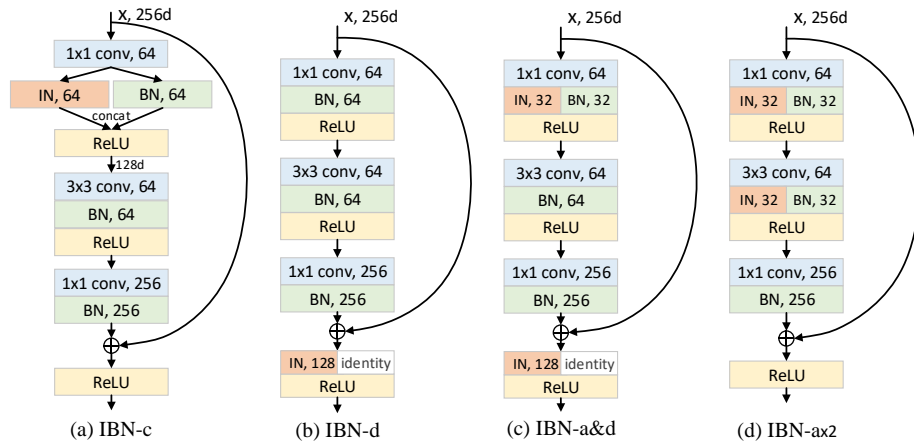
x, 256d
1x1 conv, 64
IN, 64
BN, 64
concat
ReLU
128d
3x3 conv, 64
BN, 64
ReLU
1x1 conv, 256
BN, 256
$\oplus$
ReLU
(a) IBN-c

x, 256d
1x1 conv, 64
BN, 64
ReLU
3x3 conv, 64
BN, 64
ReLU
1x1 conv, 256
BN, 256
$\oplus$
IN, 128 identity
ReLU
(b) IBN-d

x, 256d
1x1 conv, 64
IN, 32 BN, 32
ReLU
3x3 conv, 64
BN, 64
ReLU
1x1 conv, 256
BN, 256
$\oplus$
IN, 128 identity
ReLU
(c) IBN-a&d

x, 256d
1x1 conv, 64
IN, 32 BN, 32
ReLU
3x3 conv, 64
IN, 32 BN, 32
ReLU
1x1 conv, 256
BN, 256
$\oplus$
ReLU
(d) IBN-ax2